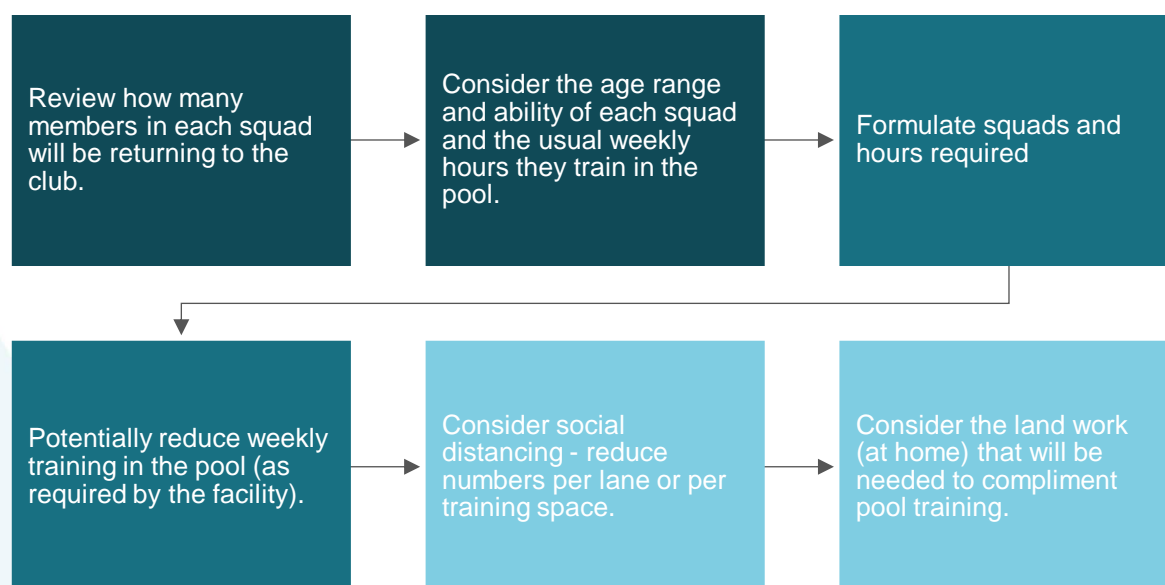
Review how many members in each squad will be returning to the club.

Consider the age range and ability of each squad and the usual weekly hours they train in the pool.

Formulate squads and hours required

Potentially reduce weekly training in the pool (as required by the facility).

Consider social distancing - reduce numbers per lane or per training space.

Consider the land work (at home) that will be needed to compliment pool training.